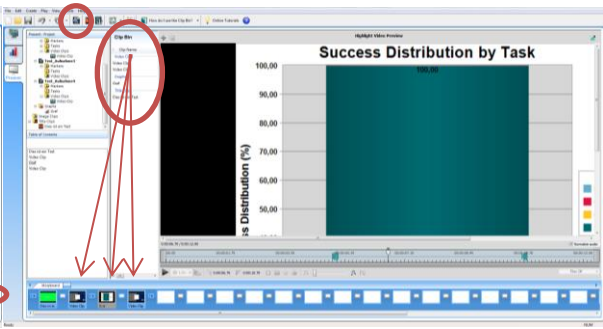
File Edit Create Play View Tools Help

How do I use the Clip Bin?

Online Tutorials

Clip Bin

Clip Name

Video Clip

Video Clip

Video Clip

Graphic

Graph

Story

Video Clip

Highlight Video Preview

Success Distribution by Task

100,00

100,00

90,00

80,00

70,00

60,00

50,00

Success Distribution (%)

Storyboard

Video Clip

Video Clip

Video Clip

Table of Contents

Ready